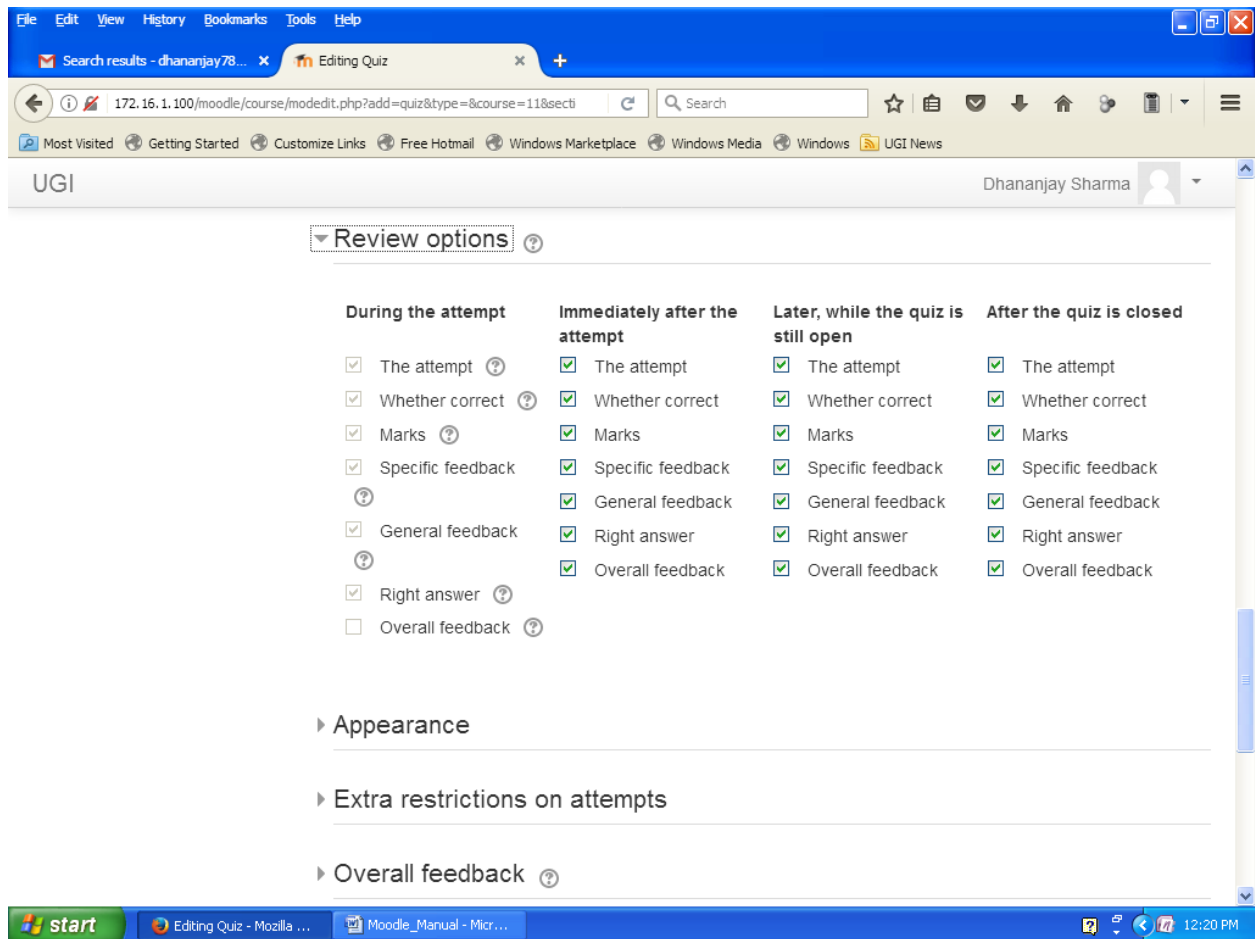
File Edit View History Bookmarks Tools Help

Search results - dhananjay78... ×
Editing Quiz ×
+

172.16.1.100/moodle/course/modedit.php?add=quiz&type=&course=11&secti

Search

Most Visited Getting Started Customize Links Free Hotmail Windows Marketplace Windows Media Windows UGI News

UGI
Dhananjay Sharma

Review options

| During the attempt | Immediately after the attempt | Later, while the quiz is still open | After the quiz is closed |
|---|---|---|---|
| The attempt | The attempt | The attempt | The attempt |
| Whether correct | Whether correct | Whether correct | Whether correct |
| Marks | Marks | Marks | Marks |
| Specific feedback | Specific feedback | Specific feedback | Specific feedback |
| General feedback | General feedback | General feedback | General feedback |
| Right answer | Right answer | Right answer | Right answer |
| Overall feedback | Overall feedback | Overall feedback | Overall feedback |

Appearance

Extra restrictions on attempts

Overall feedback

start
Editing Quiz - Mozilla ...
Moodle_Manual - Micr...
12:20 PM